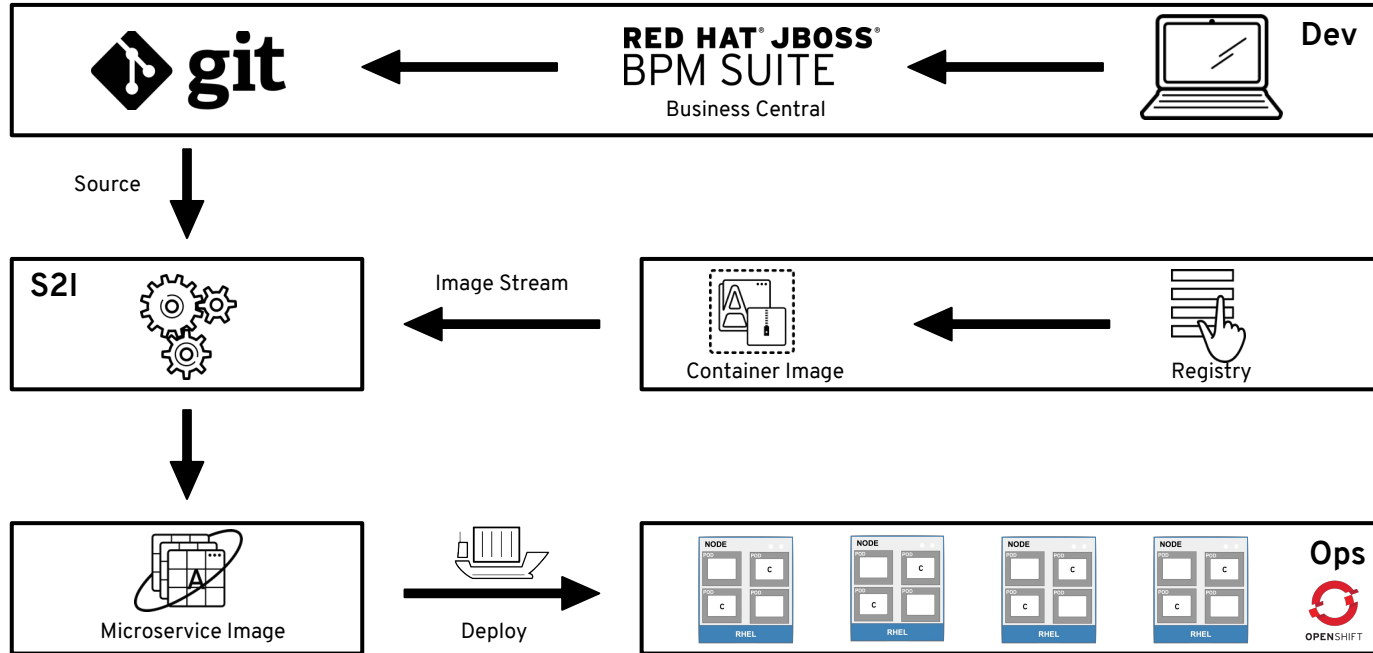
git

RED HAT® JBOSS®
BPM SUITE
Business Central

Dev

Source

S2I

Image Stream

Container Image

Registry

Microservice Image

Deploy

NODE
POD
POD
C
POD
C
POD
RHEL

NODE
POD
POD
C
POD
C
POD
RHEL

NODE
POD
POD
C
POD
C
POD
RHEL

NODE
POD
POD
C
POD
C
POD
RHEL

Ops
OPENSHIFT